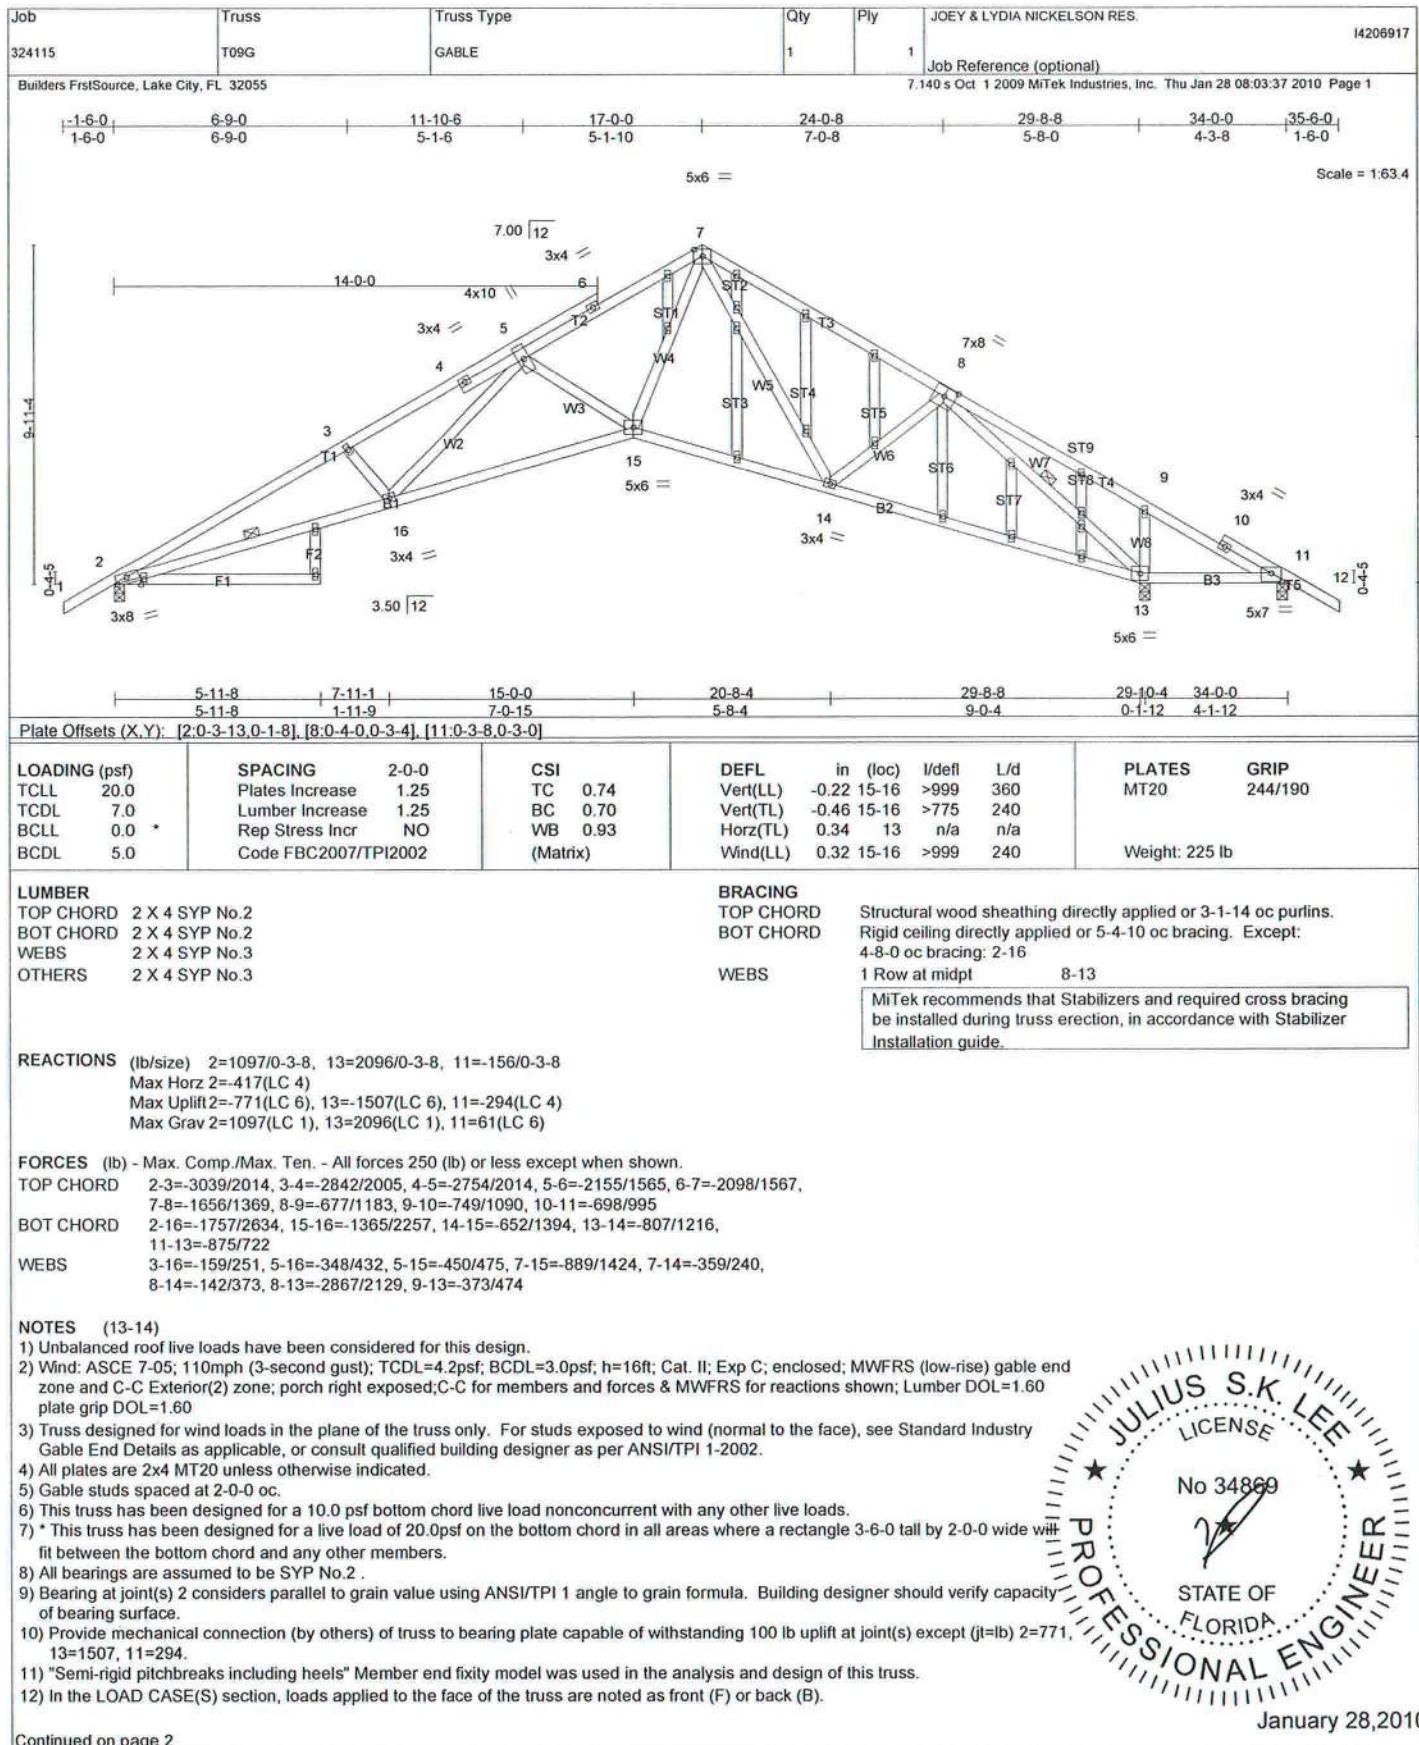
| Job | Truss | Truss Type | Qty | Ply | JOEY & LYDIA NICKELSON RES. |
|---|---|---|---|---|---|
| 324115 | T09G | GABLE | 1 | 1 | Job Reference (optional) I4206917 |

Builders FrstSource, Lake City, FL 32055
7.140 s Oct 1 2009 MiTek Industries, Inc. Thu Jan 28 08:03:37 2010 Page 1

-1-6-0 1-6-0 | 6-9-0 6-9-0 | 11-10-6 5-1-6 | 17-0-0 5-1-10 | 24-0-8 7-0-8 | 29-8-8 5-8-0 | 34-0-0 4-3-8 | 35-6-0 1-6-0

5x6 =

Scale = 1:63.4

7.00 12
3x4
7
14-0-0
4x10
6
3x4
5
T2
ST1
ST2
T3
7x8
8
4
W4
W5
ST4
ST3
W3
ST5
9-11-4
3
T1
W2
15
W6
ST6
ST9
5x6 =
W7
ST8 T4
9
1
B1
14
B2
ST7
3x4
16
3x4 =
W8
10
2
F2
3x4 =
11
0-4-5
F1
B3
12
T5
0-4-5
3x8 =
3.50 12
13
5x7 =
5x6 =

5-11-8 5-11-8 | 7-11-1 1-11-9 | 15-0-0 7-0-15 | 20-8-4 5-8-4 | 29-8-8 9-0-4 | 29-10-4 0-1-12 | 34-0-0 4-1-12

Plate Offsets (X,Y): [2:0-3-13,0-1-8], [8:0-4-0,0-3-4], [11:0-3-8,0-3-0]

| LOADING (psf) | | SPACING | 2-0-0 | CSI | | DEFL | in | (loc) | l/defl | L/d | PLATES | GRIP |
|---|---|---|---|---|---|---|---|---|---|---|---|---|
| TCLL | 20.0 | Plates Increase | 1.25 | TC | 0.74 | Vert(LL) | -0.22 | 15-16 | >999 | 360 | MT20 | 244/190 |
| TCDL | 7.0 | Lumber Increase | 1.25 | BC | 0.70 | Vert(TL) | -0.46 | 15-16 | >775 | 240 | | |
| BCLL | 0.0 * | Rep Stress Incr | NO | WB | 0.93 | Horz(TL) | 0.34 | 13 | n/a | n/a | | |
| BCDL | 5.0 | Code FBC2007/TPI2002 | | (Matrix) | | Wind(LL) | 0.32 | 15-16 | >999 | 240 | Weight: 225 lb | |

LUMBER
TOP CHORD 2 X 4 SYP No.2
BOT CHORD 2 X 4 SYP No.2
WEBS 2 X 4 SYP No.3
OTHERS 2 X 4 SYP No.3

BRACING
TOP CHORD Structural wood sheathing directly applied or 3-1-14 oc purlins.
BOT CHORD Rigid ceiling directly applied or 5-4-10 oc bracing. Except: 4-8-0 oc bracing: 2-16
WEBS 1 Row at midpt 8-13

MiTek recommends that Stabilizers and required cross bracing be installed during truss erection, in accordance with Stabilizer Installation guide.

REACTIONS (lb/size) 2=1097/0-3-8, 13=2096/0-3-8, 11=-156/0-3-8
Max Horz 2=-417(LC 4)
Max Uplift 2=-771(LC 6), 13=-1507(LC 6), 11=-294(LC 4)
Max Grav 2=1097(LC 1), 13=2096(LC 1), 11=61(LC 6)

FORCES (lb) - Max. Comp./Max. Ten. - All forces 250 (lb) or less except when shown.
TOP CHORD 2-3=-3039/2014, 3-4=-2842/2005, 4-5=-2754/2014, 5-6=-2155/1565, 6-7=-2098/1567, 7-8=-1656/1369, 8-9=-677/1183, 9-10=-749/1090, 10-11=-698/995
BOT CHORD 2-16=-1757/2634, 15-16=-1365/2257, 14-15=-652/1394, 13-14=-807/1216, 11-13=-875/722
WEBS 3-16=-159/251, 5-16=-348/432, 5-15=-450/475, 7-15=-889/1424, 7-14=-359/240, 8-14=-142/373, 8-13=-2867/2129, 9-13=-373/474

NOTES (13-14)
1) Unbalanced roof live loads have been considered for this design.
2) Wind: ASCE 7-05; 110mph (3-second gust); TCDL=4.2psf; BCDL=3.0psf; h=16ft; Cat. II; Exp C; enclosed; MWFRS (low-rise) gable end zone and C-C Exterior(2) zone; porch right exposed;C-C for members and forces & MWFRS for reactions shown; Lumber DOL=1.60 plate grip DOL=1.60
3) Truss designed for wind loads in the plane of the truss only. For studs exposed to wind (normal to the face), see Standard Industry Gable End Details as applicable, or consult qualified building designer as per ANSI/TPI 1-2002.
4) All plates are 2x4 MT20 unless otherwise indicated.
5) Gable studs spaced at 2-0-0 oc.
6) This truss has been designed for a 10.0 psf bottom chord live load nonconcurrent with any other live loads.
7) * This truss has been designed for a live load of 20.0psf on the bottom chord in all areas where a rectangle 3-6-0 tall by 2-0-0 wide will fit between the bottom chord and any other members.
8) All bearings are assumed to be SYP No.2 .
9) Bearing at joint(s) 2 considers parallel to grain value using ANSI/TPI 1 angle to grain formula. Building designer should verify capacity of bearing surface.
10) Provide mechanical connection (by others) of truss to bearing plate capable of withstanding 100 lb uplift at joint(s) except (jt=lb) 2=771, 13=1507, 11=294.
11) "Semi-rigid pitchbreaks including heels" Member end fixity model was used in the analysis and design of this truss.
12) In the LOAD CASE(S) section, loads applied to the face of the truss are noted as front (F) or back (B).

JULIUS S.K. LEE
LICENSE
No 34869
STATE OF FLORIDA
PROFESSIONAL ENGINEER

January 28,2010

Continued on page 2